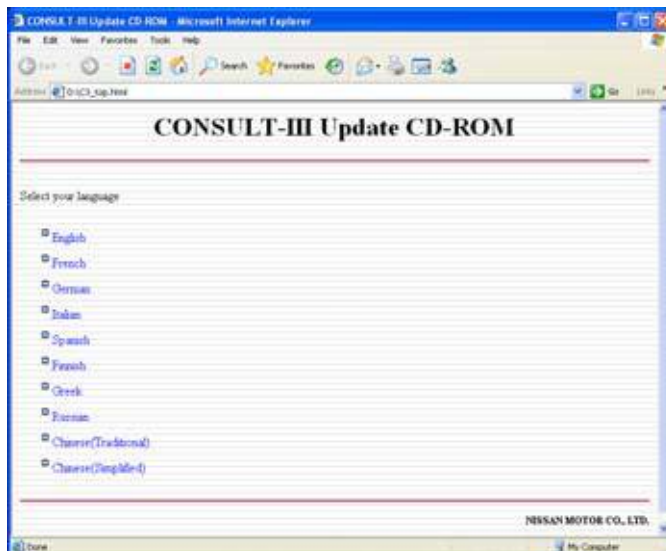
CONSULT-III Update CD-ROM - Microsoft Internet Explorer

File Edit View Favorites Tools Help

Back Search Favorites

Address D:\C3_top.html Go Links

CONSULT-III Update CD-ROM

Select your language

English

French

German

Italian

Spanish

Finnish

Greek

Russian

Chinese(Traditional)

Chinese(Simplified)

NISSAN MOTOR CO., LTD.

Done My Computer